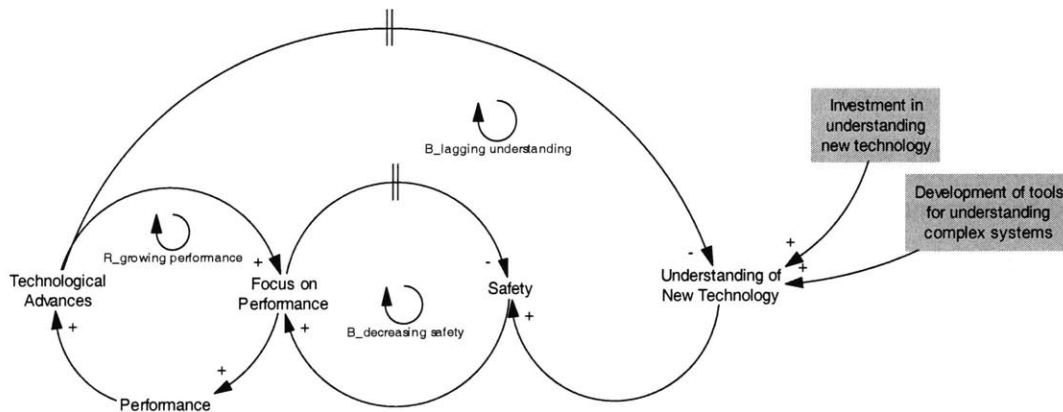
Investment in understanding new technology

Development of tools for understanding complex systems

B_lagging understanding

R_growing performance

Technological Advances

Focus on Performance

B_decreasing safety

Safety

Understanding of New Technology

Performance

+
+
+
+
-
-
+
+
+